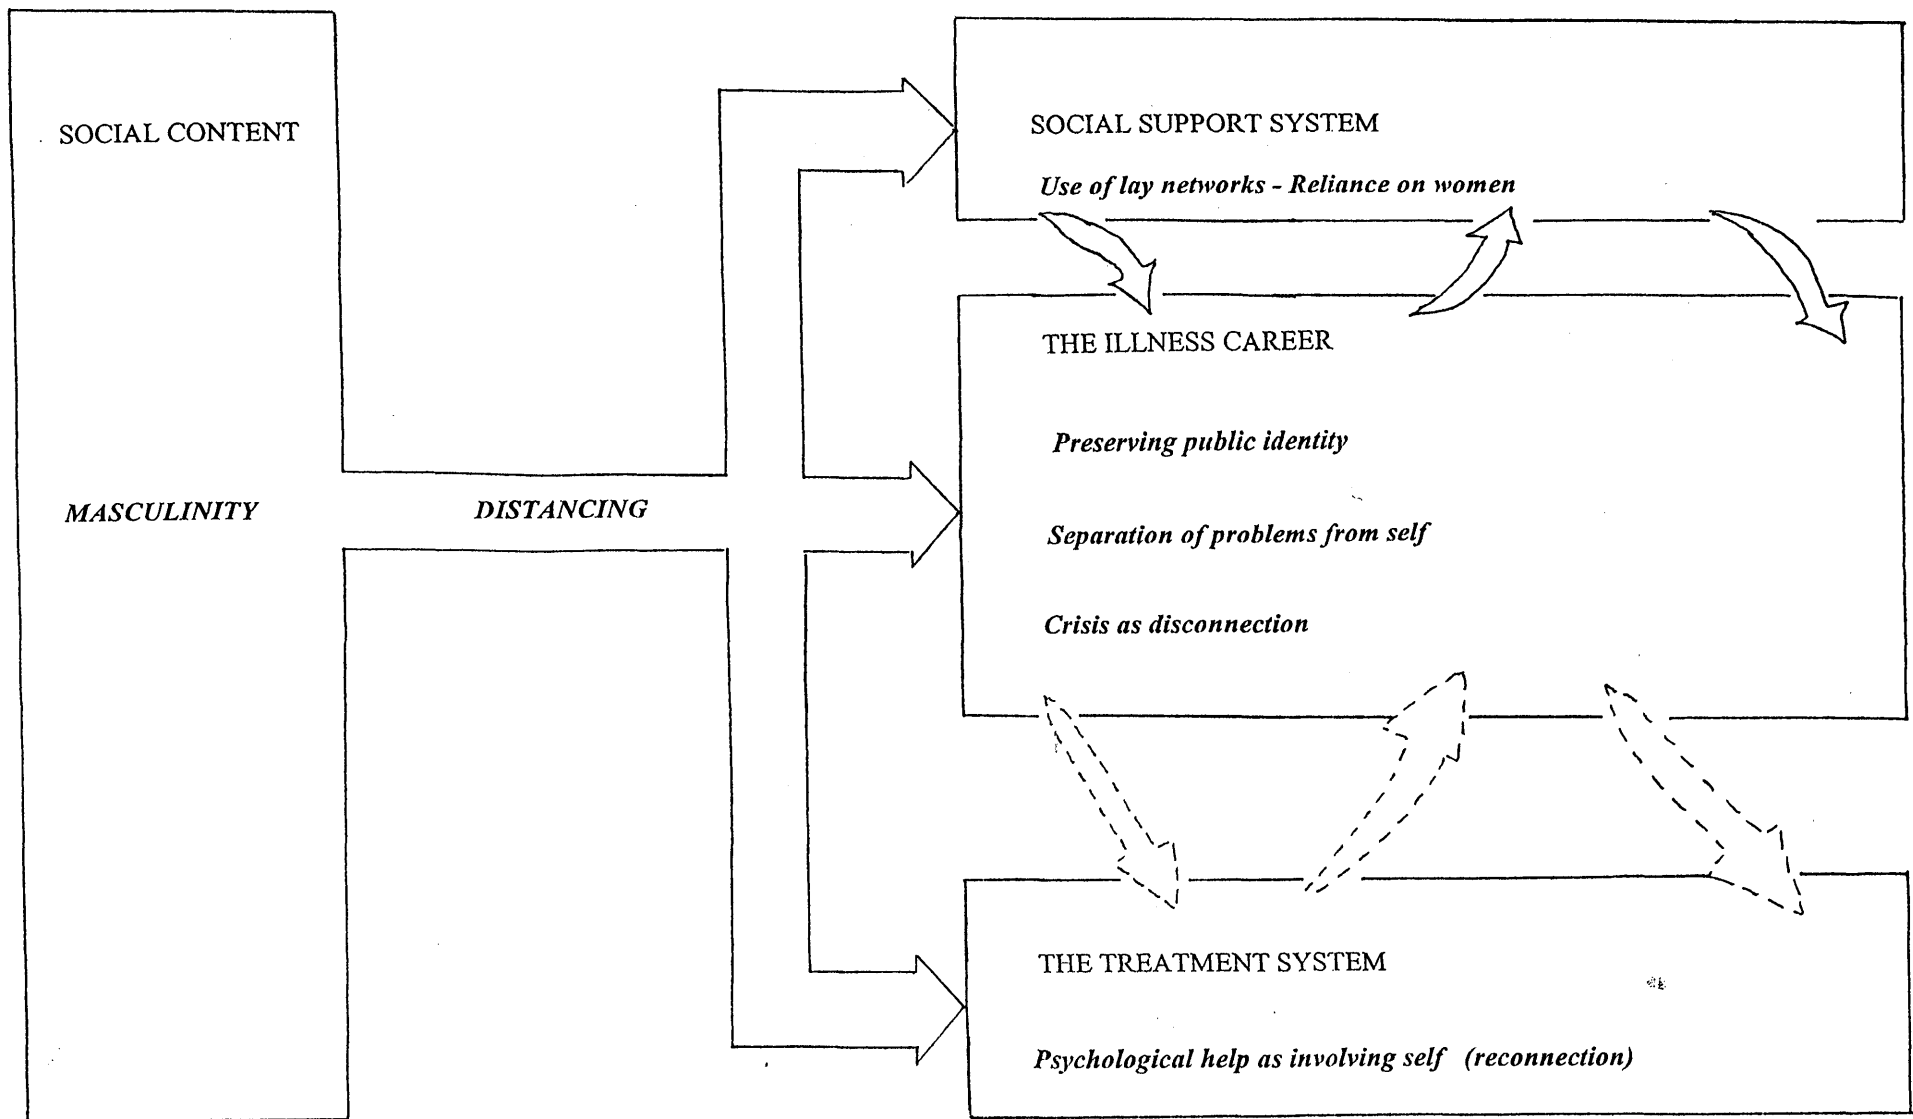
SOCIAL CONTENT

MASCULINITY

DISTANCING

SOCIAL SUPPORT SYSTEM

Use of lay networks - Reliance on women

THE ILLNESS CAREER

Preserving public identity

Separation of problems from self

Crisis as disconnection

THE TREATMENT SYSTEM

Psychological help as involving self (reconnection)